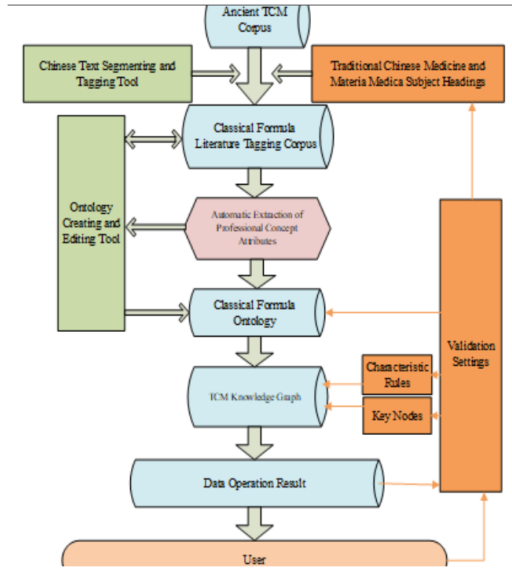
Ancient TCM Corpus

Chinese Text Segmenting and Tagging Tool

Traditional Chinese Medicine and Materia Medica Subject Headings

Classical Formula Literature Tagging Corpus

Ontology Creating and Editing Tool

Automatic Extraction of Professional Concept Attributes

Classical Formula Ontology

Validation Settings

Characteristic Rules

TCM Knowledge Graph

Key Nodes

Data Operation Result

User